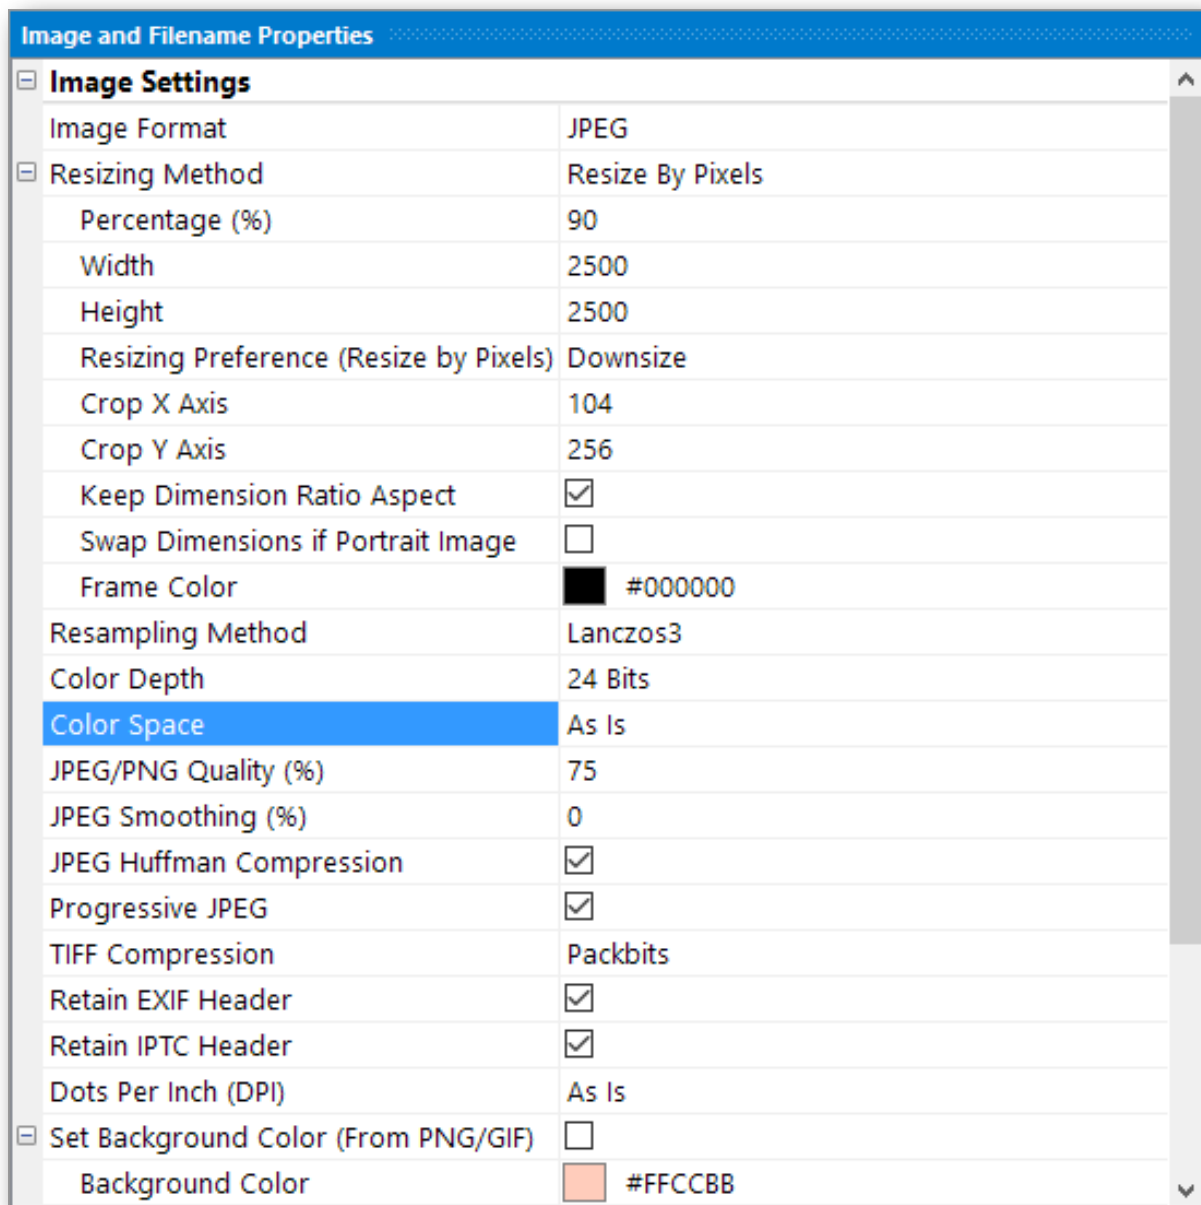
Image and Filename Properties

Image Settings

| | |
|---|---|
| Image Format | JPEG |
| Resizing Method | Resize By Pixels |
| Percentage (%) | 90 |
| Width | 2500 |
| Height | 2500 |
| Resizing Preference (Resize by Pixels) | Downsize |
| Crop X Axis | 104 |
| Crop Y Axis | 256 |
| Keep Dimension Ratio Aspect | ☑ |
| Swap Dimensions if Portrait Image | ☐ |
| Frame Color | #000000 |
| Resampling Method | Lanczos3 |
| Color Depth | 24 Bits |
| Color Space | As Is |
| JPEG/PNG Quality (%) | 75 |
| JPEG Smoothing (%) | 0 |
| JPEG Huffman Compression | ☑ |
| Progressive JPEG | ☑ |
| TIFF Compression | Packbits |
| Retain EXIF Header | ☑ |
| Retain IPTC Header | ☑ |
| Dots Per Inch (DPI) | As Is |
| Set Background Color (From PNG/GIF) | ☐ |
| Background Color | #FFCCBB |